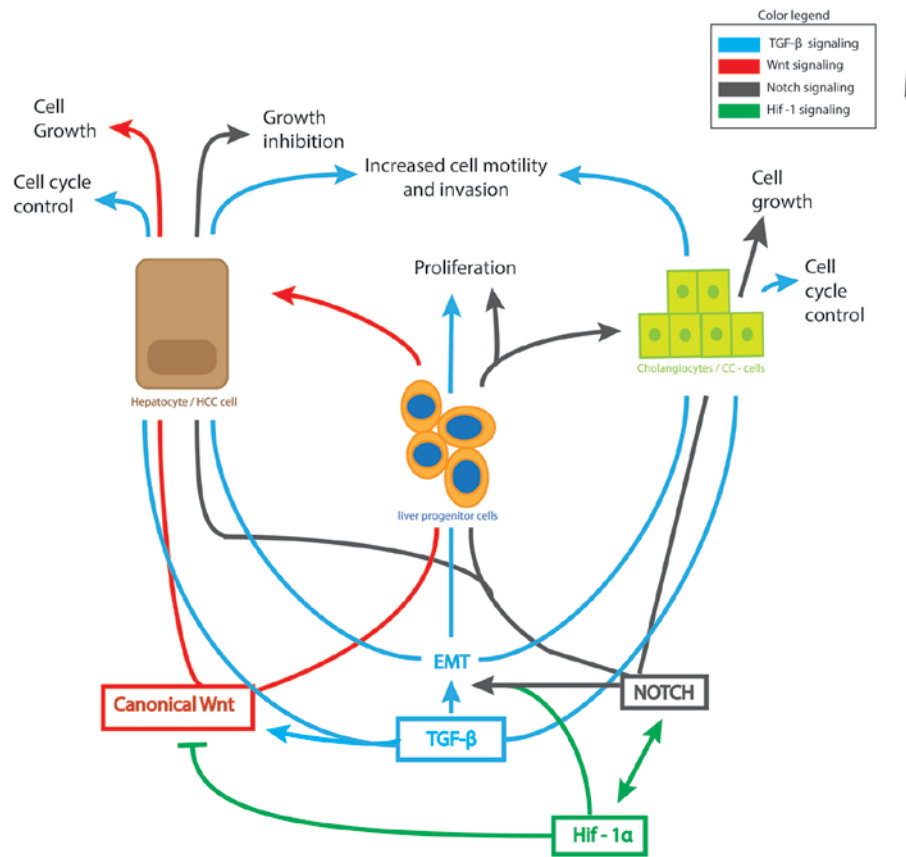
Color legend
TGF-β signaling
Wnt signaling
Notch signaling
Hif -1 signaling

Cell Growth

Growth inhibition

Cell cycle control

Increased cell motility and invasion

Cell growth

Cell cycle control

Proliferation

Hepatocyte / HCC cell

liver progenitor cells

Cholangiocytes / CC - cells

EMT

Canonical Wnt

NOTCH

TGF-β

Hif - 1α